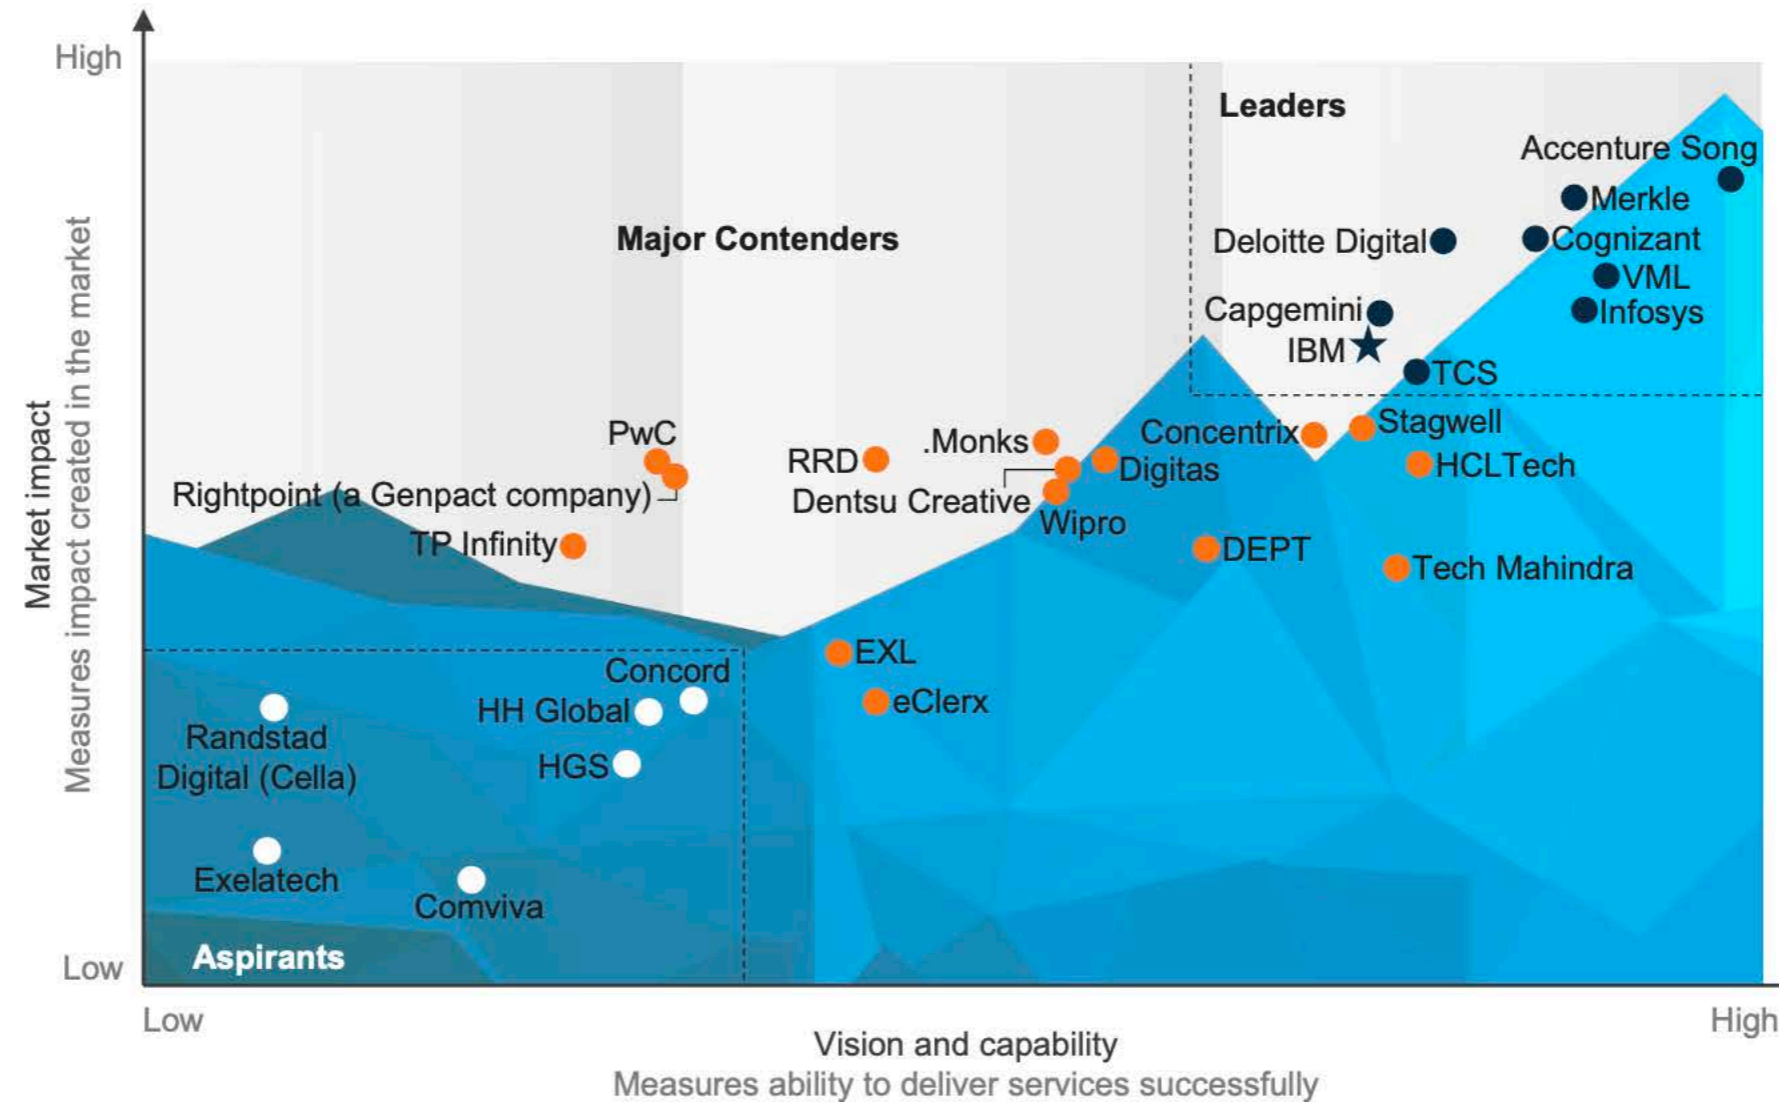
High

Market impact
Measures impact created in the market

Leaders

Accenture Song
Merkle
Cognizant
VML
Infosys
Deloitte Digital
Capgemini
IBM
TCS

Major Contenders

PwC
Rightpoint (a Genpact company)
TP Infinity
RRD
.Monks
Dentsu Creative
Wipro
Digitas
Concentrix
Stagwell
HCLTech
DEPT
Tech Mahindra
EXL
eClerx

Concord
HH Global
HGS
Randstad Digital (Cella)
Exelatech
Comviva
Aspirants

Low

Low
High

Vision and capability
Measures ability to deliver services successfully